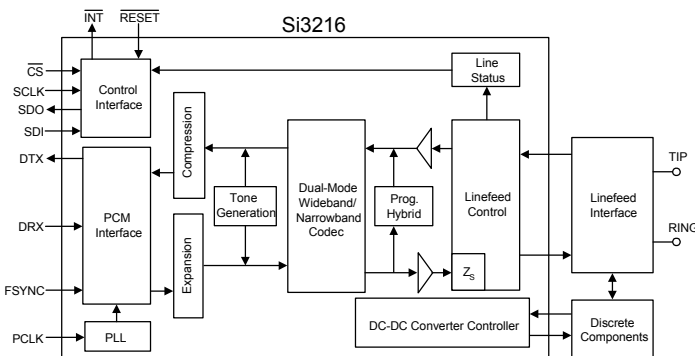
$\overline{INT}$ $\overline{RESET}$

Si3216

$\overline{CS}$
SCLK
SDO
SDI

Control Interface

Line Status

Compression

DTX

PCM Interface

Tone Generation

Dual-Mode Wideband/ Narrowband Codec

Prog. Hybrid

Linefeed Control

Linefeed Interface

TIP

RING

DRX

Expansion

FSYNC

$Z_S$

DC-DC Converter Controller

Discrete Components

PCLK

PLL